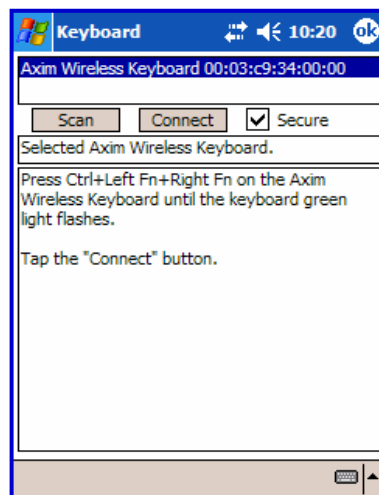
Keyboard 10:20 ok

Axim Wireless Keyboard 00:03:c9:34:00:00

Scan Connect Secure

Selected Axim Wireless Keyboard.

Press Ctrl+Left Fn+Right Fn on the Axim Wireless Keyboard until the keyboard green light flashes.

Tap the "Connect" button.